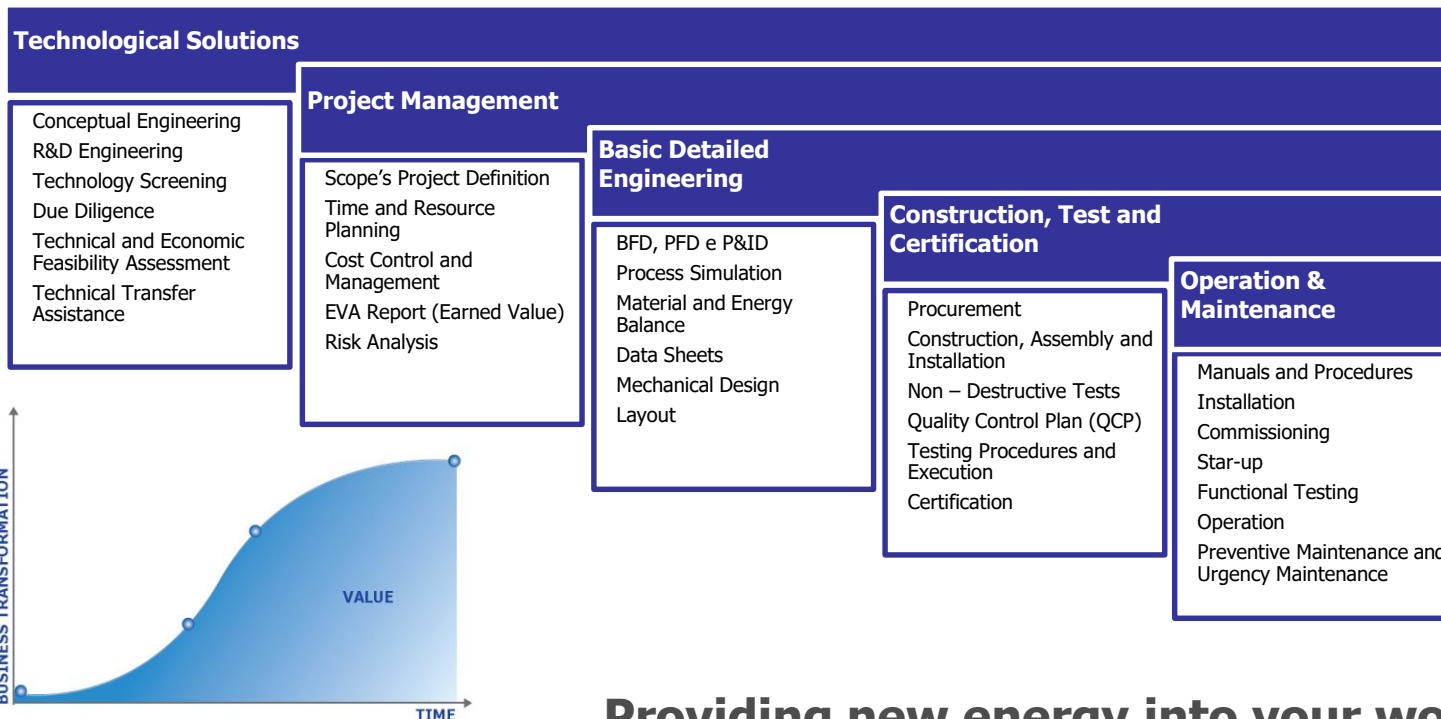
Technological Solutions

Conceptual Engineering
R&D Engineering
Technology Screening
Due Diligence
Technical and Economic Feasibility Assessment
Technical Transfer Assistance

Project Management

Scope's Project Definition
Time and Resource Planning
Cost Control and Management
EVA Report (Earned Value)
Risk Analysis

Basic Detailed Engineering

BFD, PFD e P&ID
Process Simulation
Material and Energy Balance
Data Sheets
Mechanical Design
Layout

Construction, Test and Certification

Procurement
Construction, Assembly and Installation
Non – Destructive Tests
Quality Control Plan (QCP)
Testing Procedures and Execution
Certification

Operation & Maintenance

Manuals and Procedures
Installation
Commissioning
Star-up
Functional Testing
Operation
Preventive Maintenance and Urgency Maintenance

BUSINESS TRANSFORMATION
VALUE
TIME

Providing new energy into your wo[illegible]